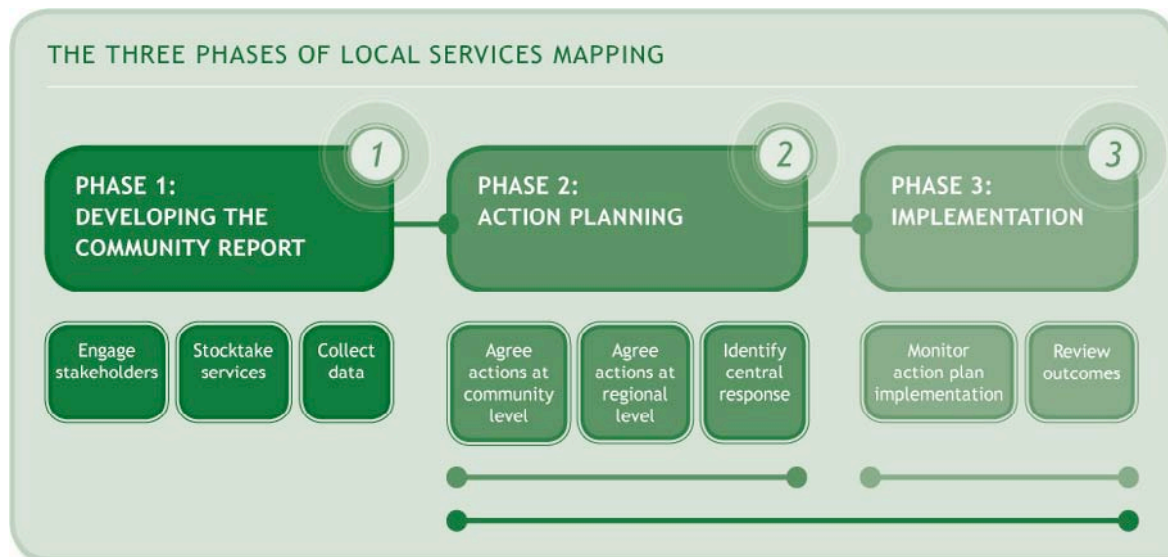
THE THREE PHASES OF LOCAL SERVICES MAPPING

1

PHASE 1:
DEVELOPING THE COMMUNITY REPORT

2

PHASE 2:
ACTION PLANNING

3

PHASE 3:
IMPLEMENTATION

Engage stakeholders

Stocktake services

Collect data

Agree actions at community level

Agree actions at regional level

Identify central response

Monitor action plan implementation

Review outcomes